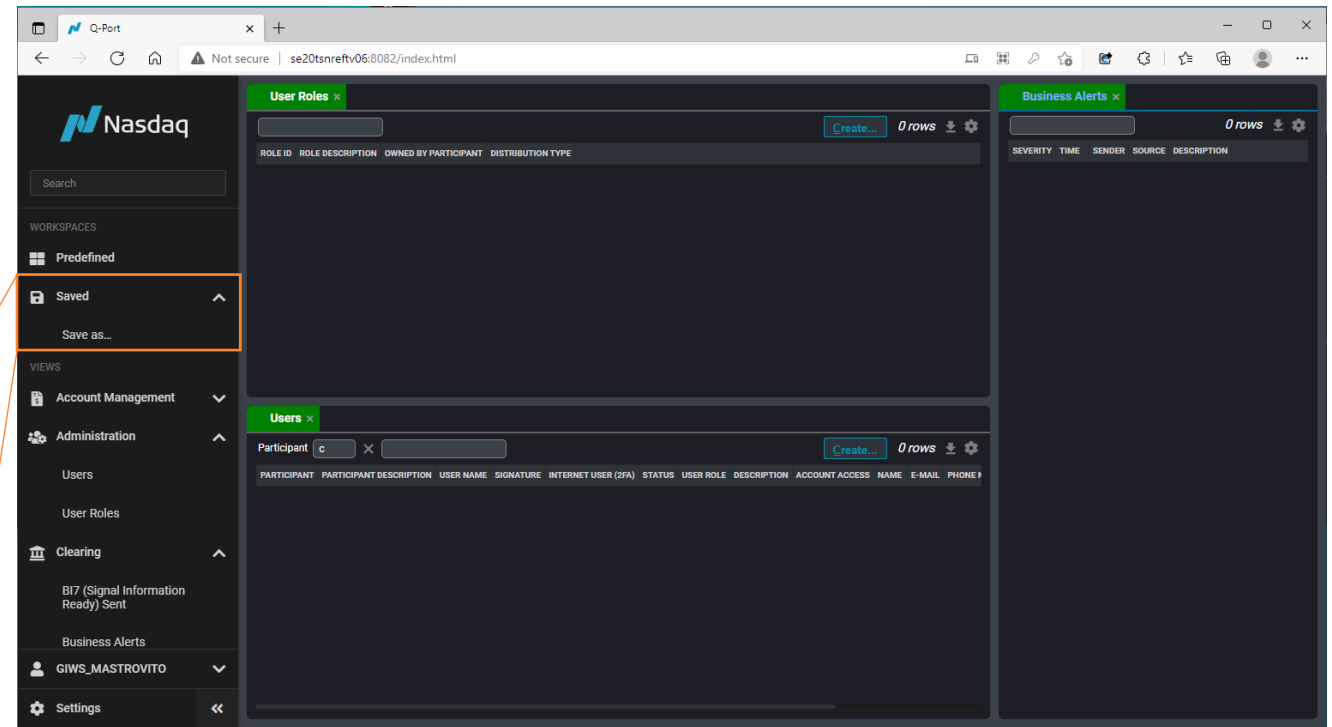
Q-Port

Not secure | se20tsnreftv06:8082/index.html

Nasdaq

Search

WORKSPACES

Predefined

Saved

Save as...

VIEWS

Account Management

Administration

Users

User Roles

Clearing

BI7 (Signal Information Ready) Sent

Business Alerts

GIWS_MASTROVITO

Settings

User Roles ×

Create...

0 rows

| ROLE ID | ROLE DESCRIPTION | OWNED BY PARTICIPANT | DISTRIBUTION TYPE |
|---|---|---|---|

Users ×

Participant c

Create...

0 rows

| PARTICIPANT | PARTICIPANT DESCRIPTION | USER NAME | SIGNATURE | INTERNET USER (2FA) | STATUS | USER ROLE | DESCRIPTION | ACCOUNT ACCESS | NAME | E-MAIL | PHONE N |
|---|---|---|---|---|---|---|---|---|---|---|---|

Business Alerts ×

0 rows

| SEVERITY | TIME | SENDER | SOURCE | DESCRIPTION |
|---|---|---|---|---|